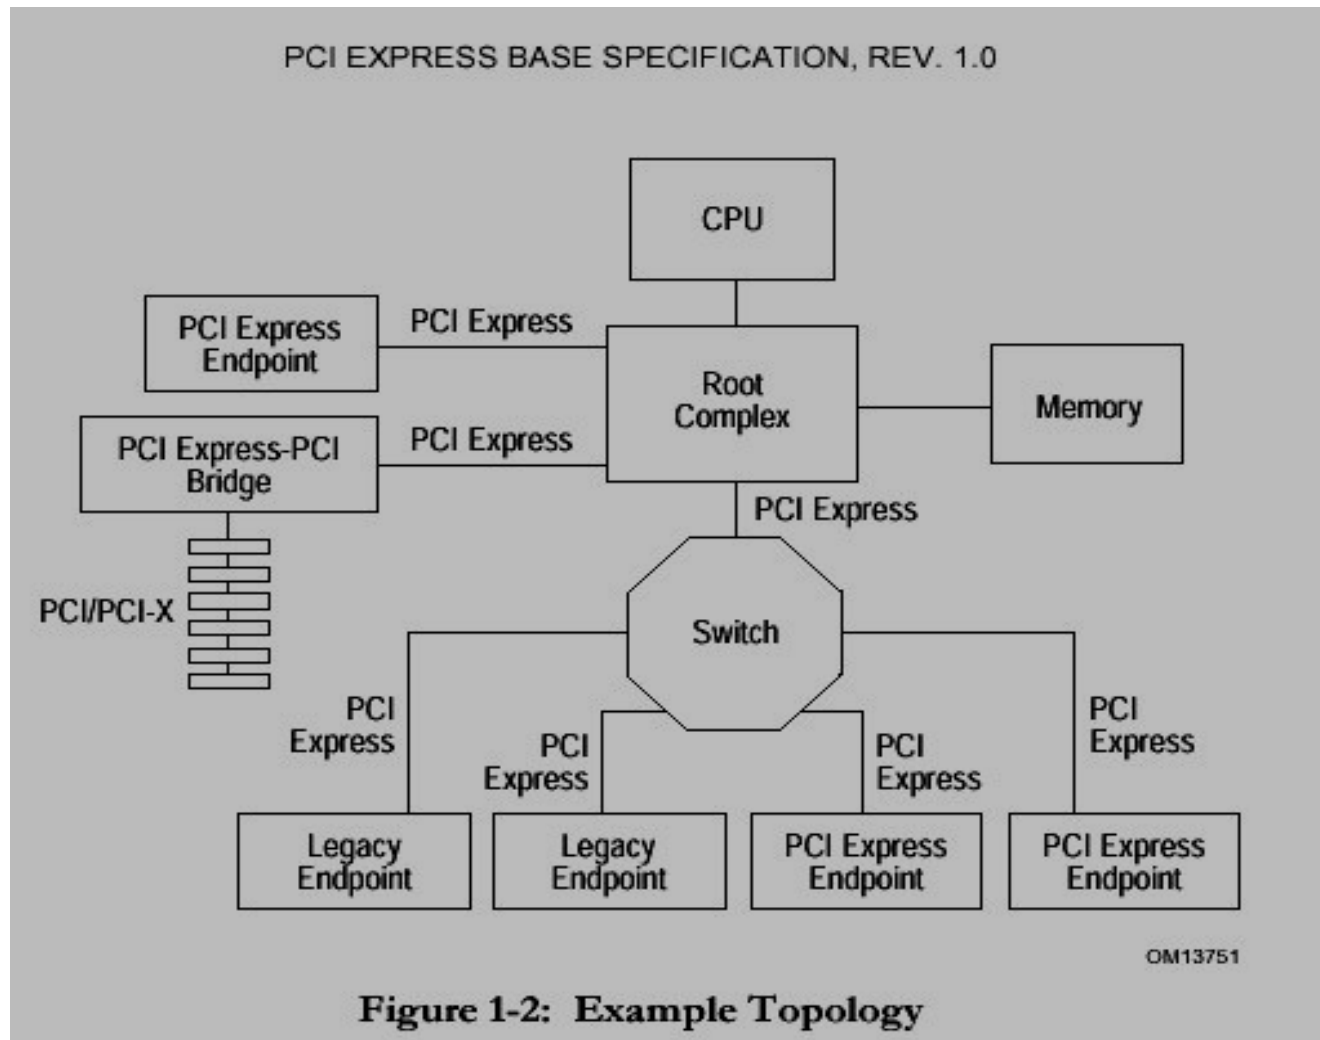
PCI EXPRESS BASE SPECIFICATION, REV. 1.0

CPU

PCI Express Endpoint

PCI Express

Root Complex

Memory

PCI Express-PCI Bridge

PCI Express

PCI Express

PCI/PCI-X

Switch

PCI Express

PCI Express

PCI Express

PCI Express

Legacy Endpoint

Legacy Endpoint

PCI Express Endpoint

PCI Express Endpoint

OM13751

Figure 1-2: Example Topology